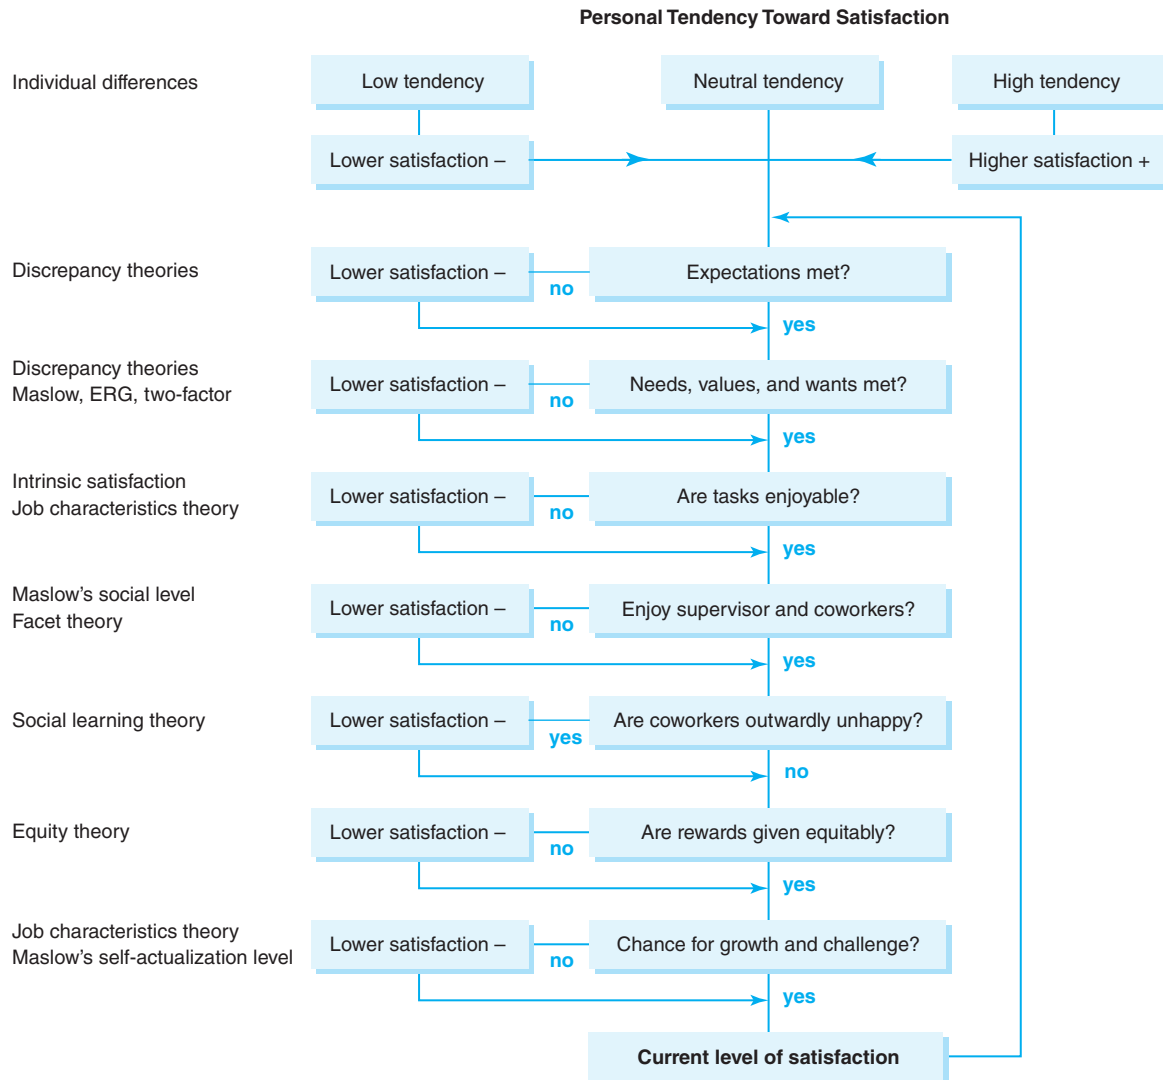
Personal Tendency Toward Satisfaction

Individual differences

Low tendency

Neutral tendency

High tendency

Lower satisfaction –

Higher satisfaction +

Discrepancy theories

Lower satisfaction –

no

Expectations met?

yes

Discrepancy theories
Maslow, ERG, two-factor

Lower satisfaction –

no

Needs, values, and wants met?

yes

Intrinsic satisfaction
Job characteristics theory

Lower satisfaction –

no

Are tasks enjoyable?

yes

Maslow's social level
Facet theory

Lower satisfaction –

no

Enjoy supervisor and coworkers?

yes

Social learning theory

Lower satisfaction –

yes

Are coworkers outwardly unhappy?

no

Equity theory

Lower satisfaction –

no

Are rewards given equitably?

yes

Job characteristics theory
Maslow's self-actualization level

Lower satisfaction –

no

Chance for growth and challenge?

yes

Current level of satisfaction